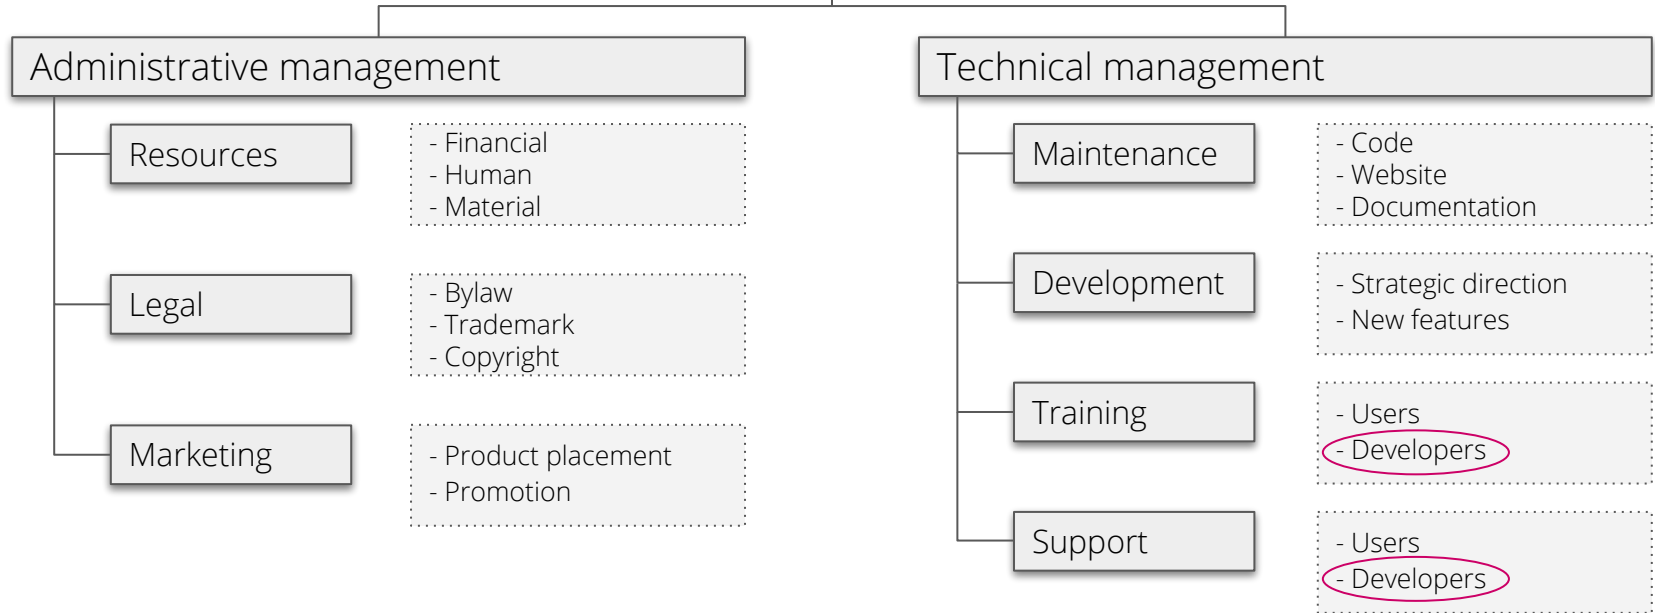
Administrative management

Resources

- Financial
- Human
- Material

Legal

- Bylaw
- Trademark
- Copyright

Marketing

- Product placement
- Promotion

Technical management

Maintenance

- Code
- Website
- Documentation

Development

- Strategic direction
- New features

Training

- Users
- Developers

Support

- Users
- Developers